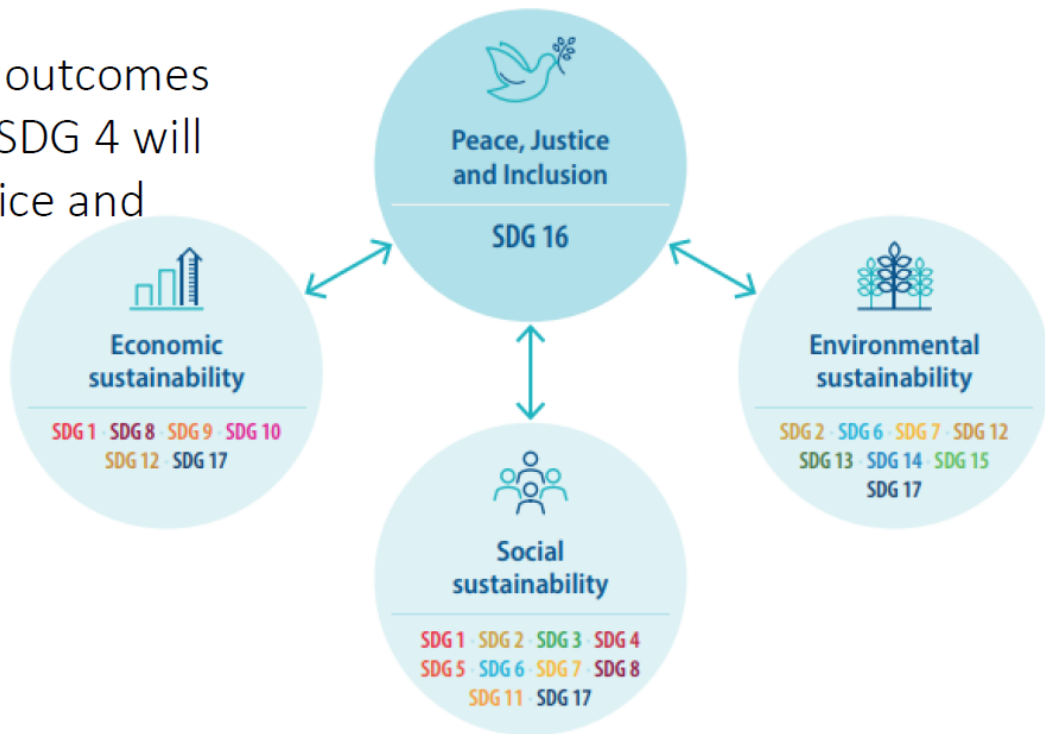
outcomes
SDG 4 will
ice and

Peace, Justice and Inclusion

SDG 16

Economic sustainability

SDG 1 · SDG 8 · SDG 9 · SDG 10 SDG 12 · SDG 17

Environmental sustainability

SDG 2 · SDG 6 · SDG 7 · SDG 12 SDG 13 · SDG 14 · SDG 15 SDG 17

Social sustainability

SDG 1 · SDG 2 · SDG 3 · SDG 4 SDG 5 · SDG 6 · SDG 7 · SDG 8 SDG 11 · SDG 17